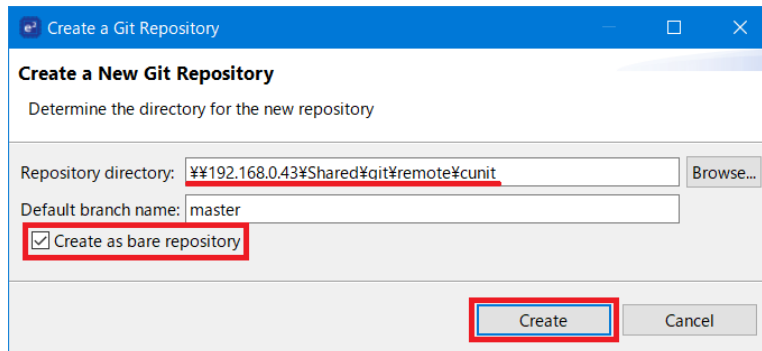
Create a Git Repository

Create a New Git Repository

Determine the directory for the new repository

Repository directory: ¥¥192.168.0.43¥Shared¥git¥remote¥cunit

Browse...

Default branch name: master

Create as bare repository

Create

Cancel